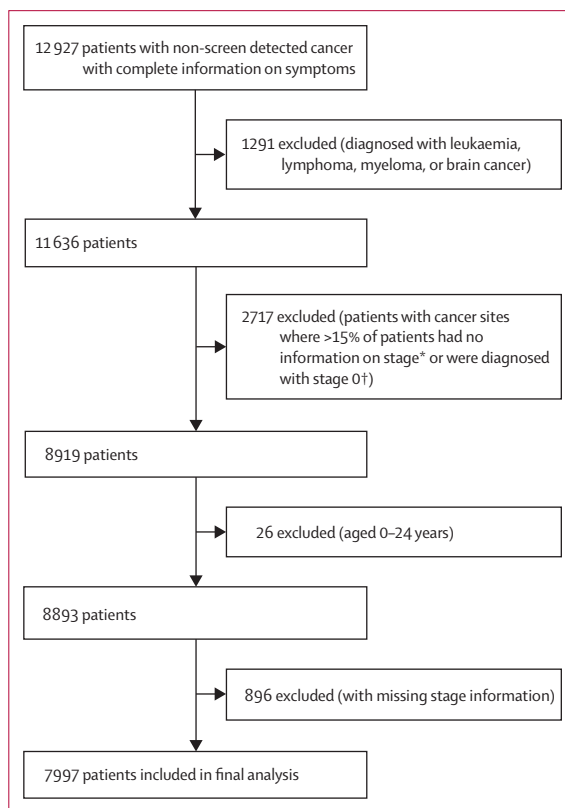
12 927 patients with non-screen detected cancer with complete information on symptoms

1291 excluded (diagnosed with leukaemia, lymphoma, myeloma, or brain cancer)

11 636 patients

2717 excluded (patients with cancer sites where >15% of patients had no information on stage* or were diagnosed with stage 0†)

8919 patients

26 excluded (aged 0–24 years)

8893 patients

896 excluded (with missing stage information)

7997 patients included in final analysis